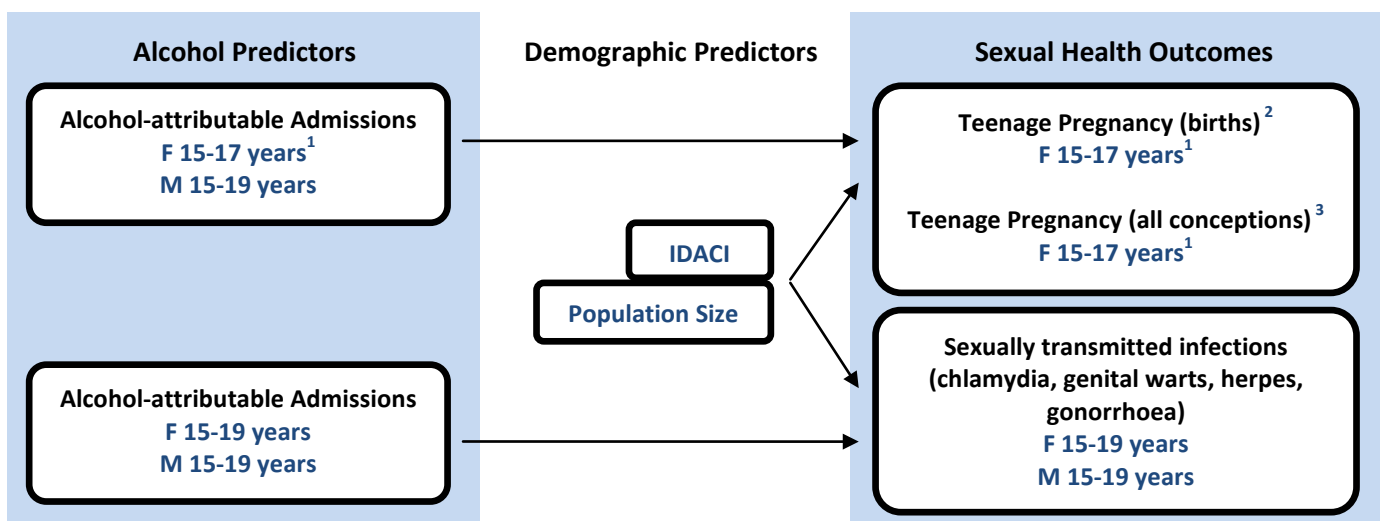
Alcohol Predictors

Demographic Predictors

Sexual Health Outcomes

Alcohol-attributable Admissions
F 15-17 years$^1$
M 15-19 years

Teenage Pregnancy (births) $^2$
F 15-17 years$^1$

Teenage Pregnancy (all conceptions) $^3$
F 15-17 years$^1$

IDACI

Population Size

Sexually transmitted infections (chlamydia, genital warts, herpes, gonorrhoea)
F 15-19 years
M 15-19 years

Alcohol-attributable Admissions
F 15-19 years
M 15-19 years